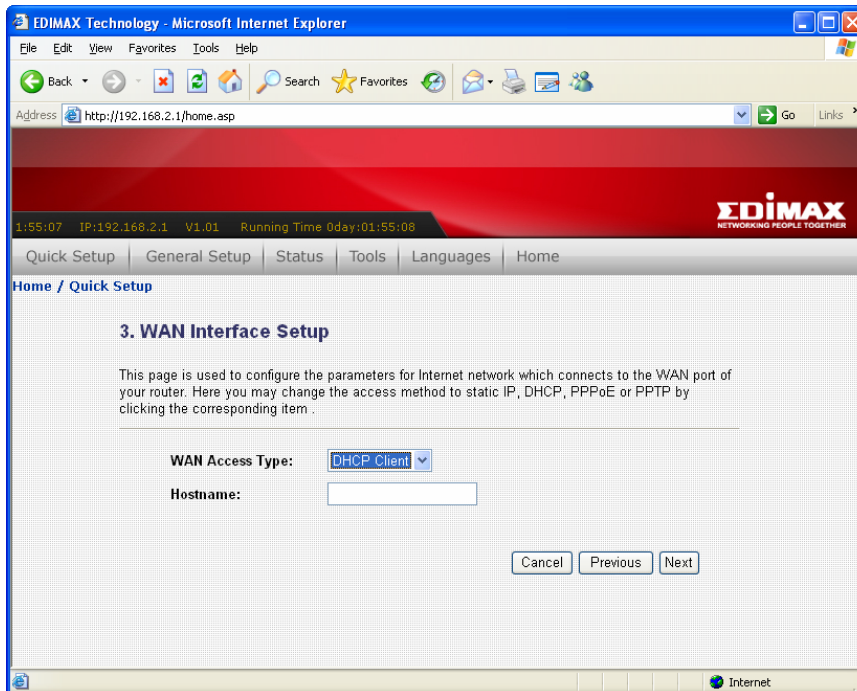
EDIMAX Technology - Microsoft Internet Explorer

File Edit View Favorites Tools Help

Back Search Favorites

Address http://192.168.2.1/home.asp Go Links

1:55:07 IP:192.168.2.1 V1.01 Running Time 0day:01:55:08

EDIMAX
NETWORKING PEOPLE TOGETHER

Quick Setup | General Setup | Status | Tools | Languages | Home

Home / Quick Setup

3. WAN Interface Setup

This page is used to configure the parameters for Internet network which connects to the WAN port of your router. Here you may change the access method to static IP, DHCP, PPPoE or PPTP by clicking the corresponding item .

WAN Access Type: DHCP Client

Hostname:

Cancel Previous Next

Internet